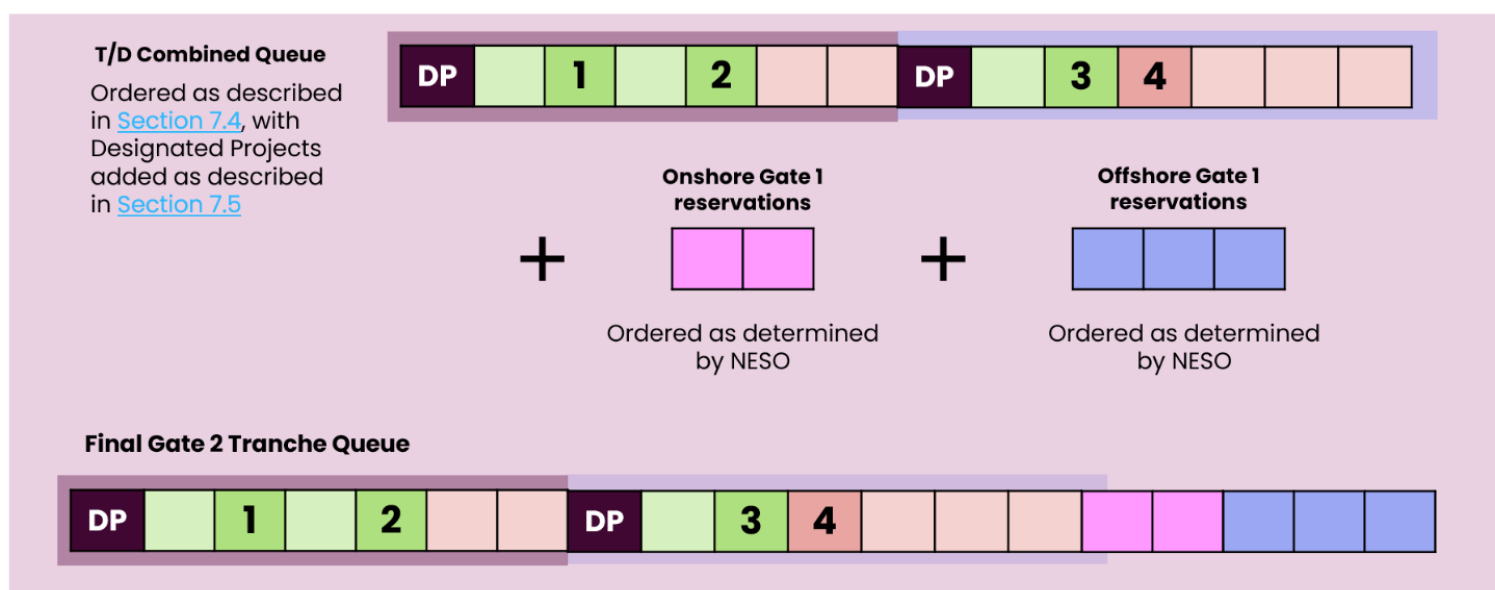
T/D Combined Queue

Ordered as described in Section 7.4, with Designated Projects added as described in Section 7.5

DP 1 2 DP 3 4

+

Onshore Gate 1 reservations

Ordered as determined by NESO

+

Offshore Gate 1 reservations

Ordered as determined by NESO

Final Gate 2 Tranche Queue

DP 1 2 DP 3 4